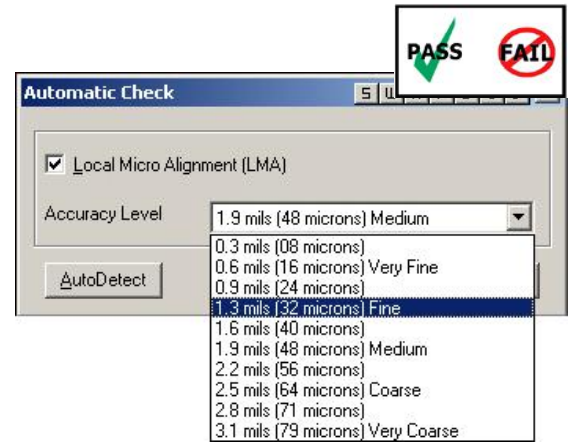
PASS FAIL

Automatic Check

S U

Local Micro Alignment (LMA)

Accuracy Level 1.9 mils (48 microns) Medium

0.3 mils (08 microns)
0.6 mils (16 microns) Very Fine
0.9 mils (24 microns)
1.3 mils (32 microns) Fine
1.6 mils (40 microns)
1.9 mils (48 microns) Medium
2.2 mils (56 microns)
2.5 mils (64 microns) Coarse
2.8 mils (71 microns)
3.1 mils (79 microns) Very Coarse

AutoDetect